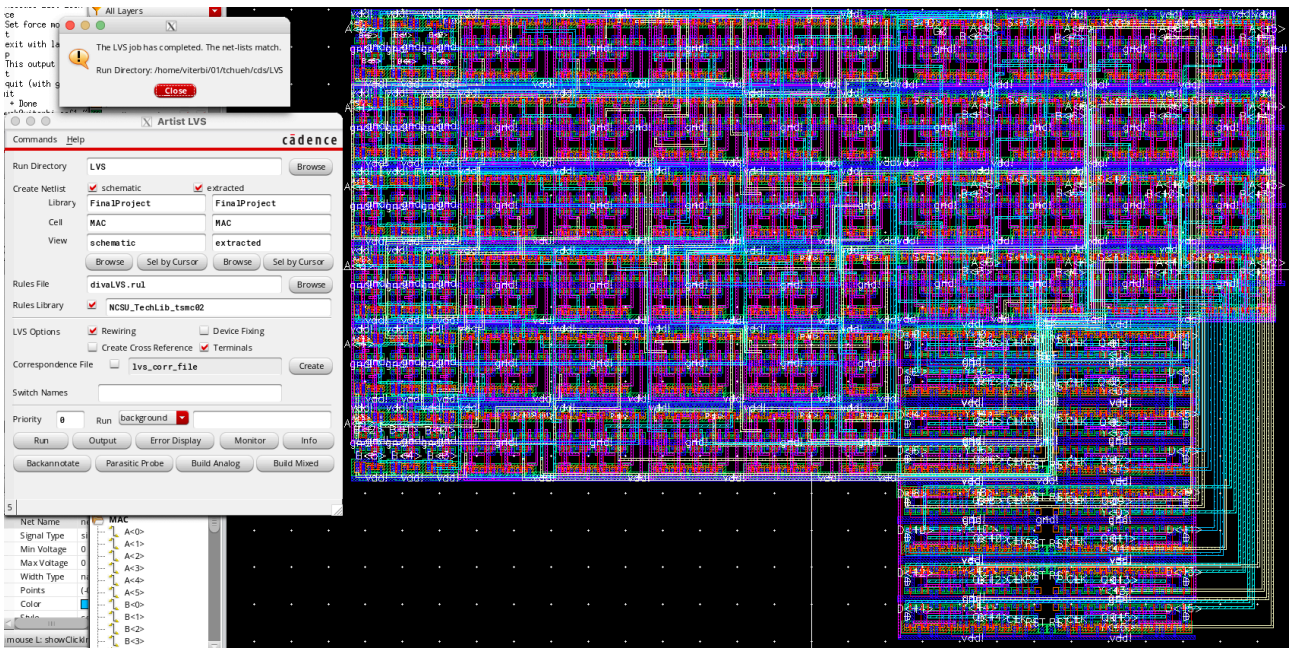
All Layers

ce
Set force mo
t
exit with la
p
This output
t
quit (with g
it
+ Done

The LVS job has completed. The net-lists match.

Run Directory: /home/viterbi/01/tchueh/cds/LVS

Close

Artist LVS

Commands Help

cādence

Run Directory LVS Browse

Create Netlist schematic extracted

Library FinalProject FinalProject

Cell MAC MAC

View schematic extracted

Browse Sel by Cursor Browse Sel by Cursor

Rules File divaLVS.rul Browse

Rules Library NCSU_TechLib_tsmc02

LVS Options Rewiring Device Fixing

Create Cross Reference Terminals

Correspondence File lvs_corr_file Create

Switch Names

Priority 0 Run background

Run Output Error Display Monitor Info

Backannotate Parasitic Probe Build Analog Build Mixed

5

Net Name
Signal Type
Min Voltage
Max Voltage
Width Type
Points
Color
Style

mouse L: showClickI

MAC
A<0>
A<1>
A<2>
A<3>
A<4>
A<5>
B<0>
B<1>
B<2>
B<3>

vdd!
gnd!